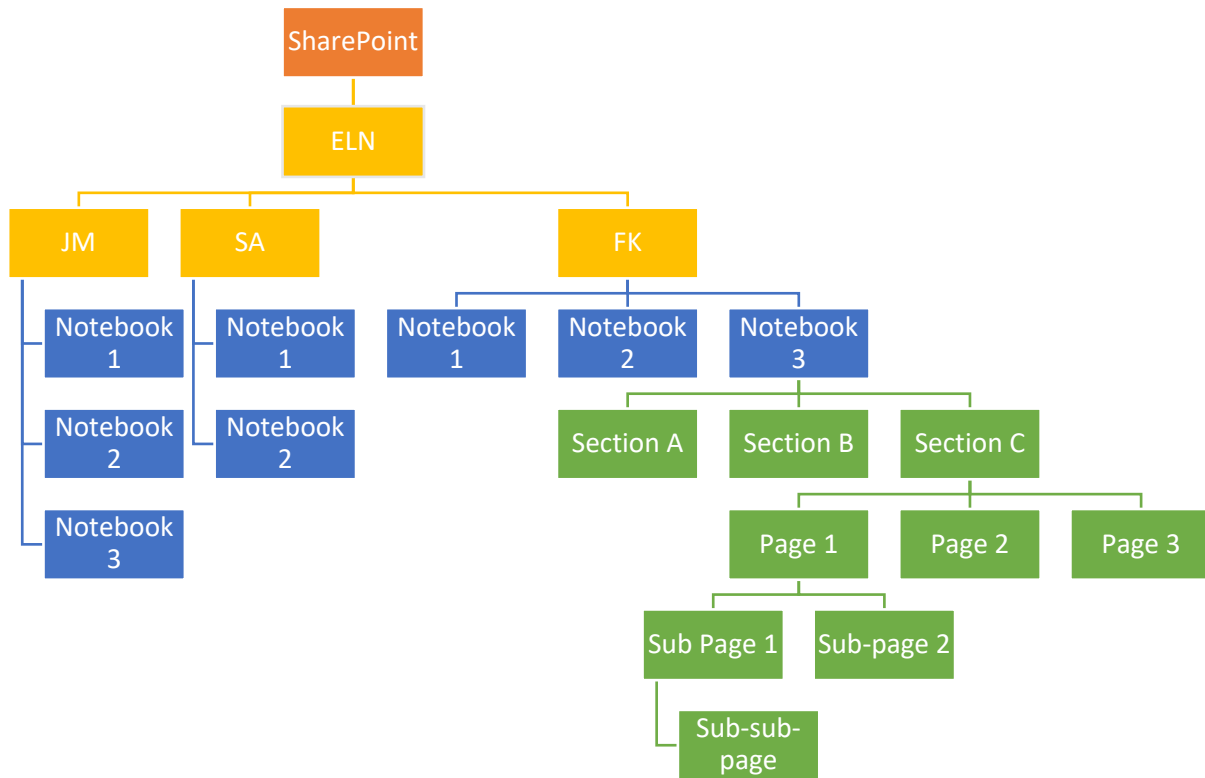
SharePoint

ELN

JM

SA

FK

Notebook 1

Notebook 2

Notebook 3

Notebook 1

Notebook 2

Notebook 1

Notebook 2

Notebook 3

Section A

Section B

Section C

Page 1

Page 2

Page 3

Sub Page 1

Sub-page 2

Sub-sub-page